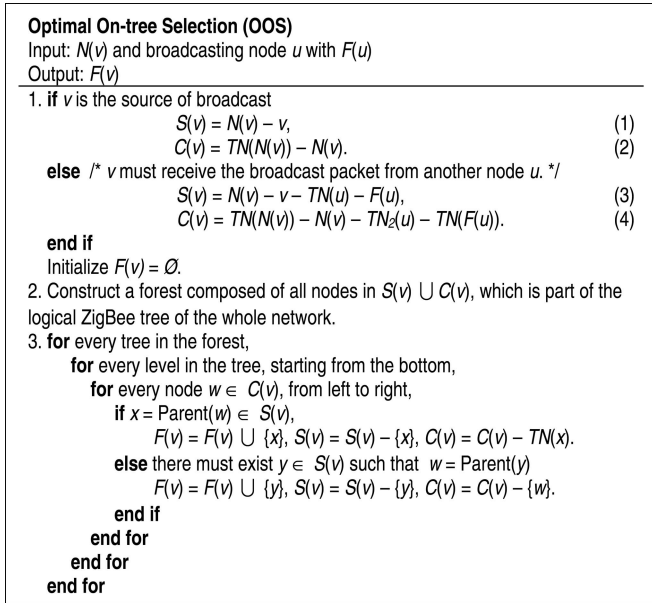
**Optimal On-tree Selection (OOS)**
Input: $N(v)$ and broadcasting node $u$ with $F(u)$
Output: $F(v)$

1. **if** $v$ is the source of broadcast
$S(v) = N(v) - v,$ (1)
$C(v) = TN(N(v)) - N(v).$ (2)
**else** /* $v$ must receive the broadcast packet from another node $u$. */
$S(v) = N(v) - v - TN(u) - F(u),$ (3)
$C(v) = TN(N(v)) - N(v) - TN_2(u) - TN(F(u)).$ (4)
**end if**
Initialize $F(v) = \emptyset$.
2. Construct a forest composed of all nodes in $S(v) \cup C(v)$, which is part of the logical ZigBee tree of the whole network.
3. **for** every tree in the forest,
**for** every level in the tree, starting from the bottom,
**for** every node $w \in C(v)$, from left to right,
**if** $x = \text{Parent}(w) \in S(v)$,
$F(v) = F(v) \cup \{x\}$, $S(v) = S(v) - \{x\}$, $C(v) = C(v) - TN(x)$.
**else** there must exist $y \in S(v)$ such that $w = \text{Parent}(y)$
$F(v) = F(v) \cup \{y\}$, $S(v) = S(v) - \{y\}$, $C(v) = C(v) - \{w\}$.
**end if**
**end for**
**end for**
**end for**